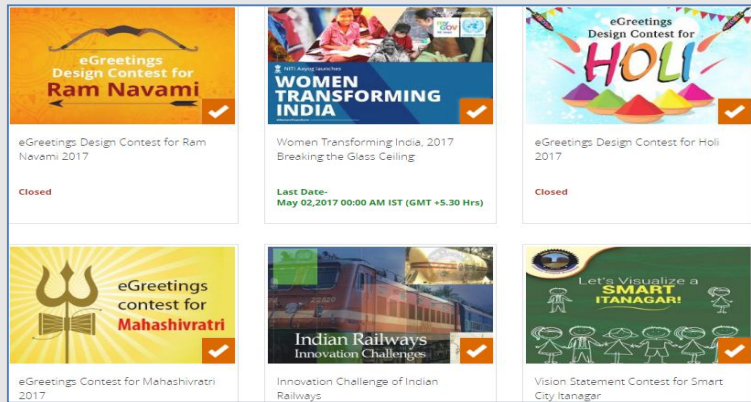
eGreetings Design Contest for Ram Navami

eGreetings Design Contest for Ram Navami 2017

Closed

NITI Aayog launches

WOMEN TRANSFORMING INDIA

Women Transforming India, 2017 Breaking the Glass Ceiling

Last Date-
May 02,2017 00:00 AM IST (GMT +5.30 Hrs)

eGreetings Design Contest for HOLI

eGreetings Design Contest for Holi 2017

Closed

eGreetings contest for Mahashivratri

eGreetings Contest for Mahashivratri 2017

Indian Railways Innovation Challenges

Innovation Challenge of Indian Railways

Let's Visualize a SMART ITANAGAR!

Vision Statement Contest for Smart City Itanagar